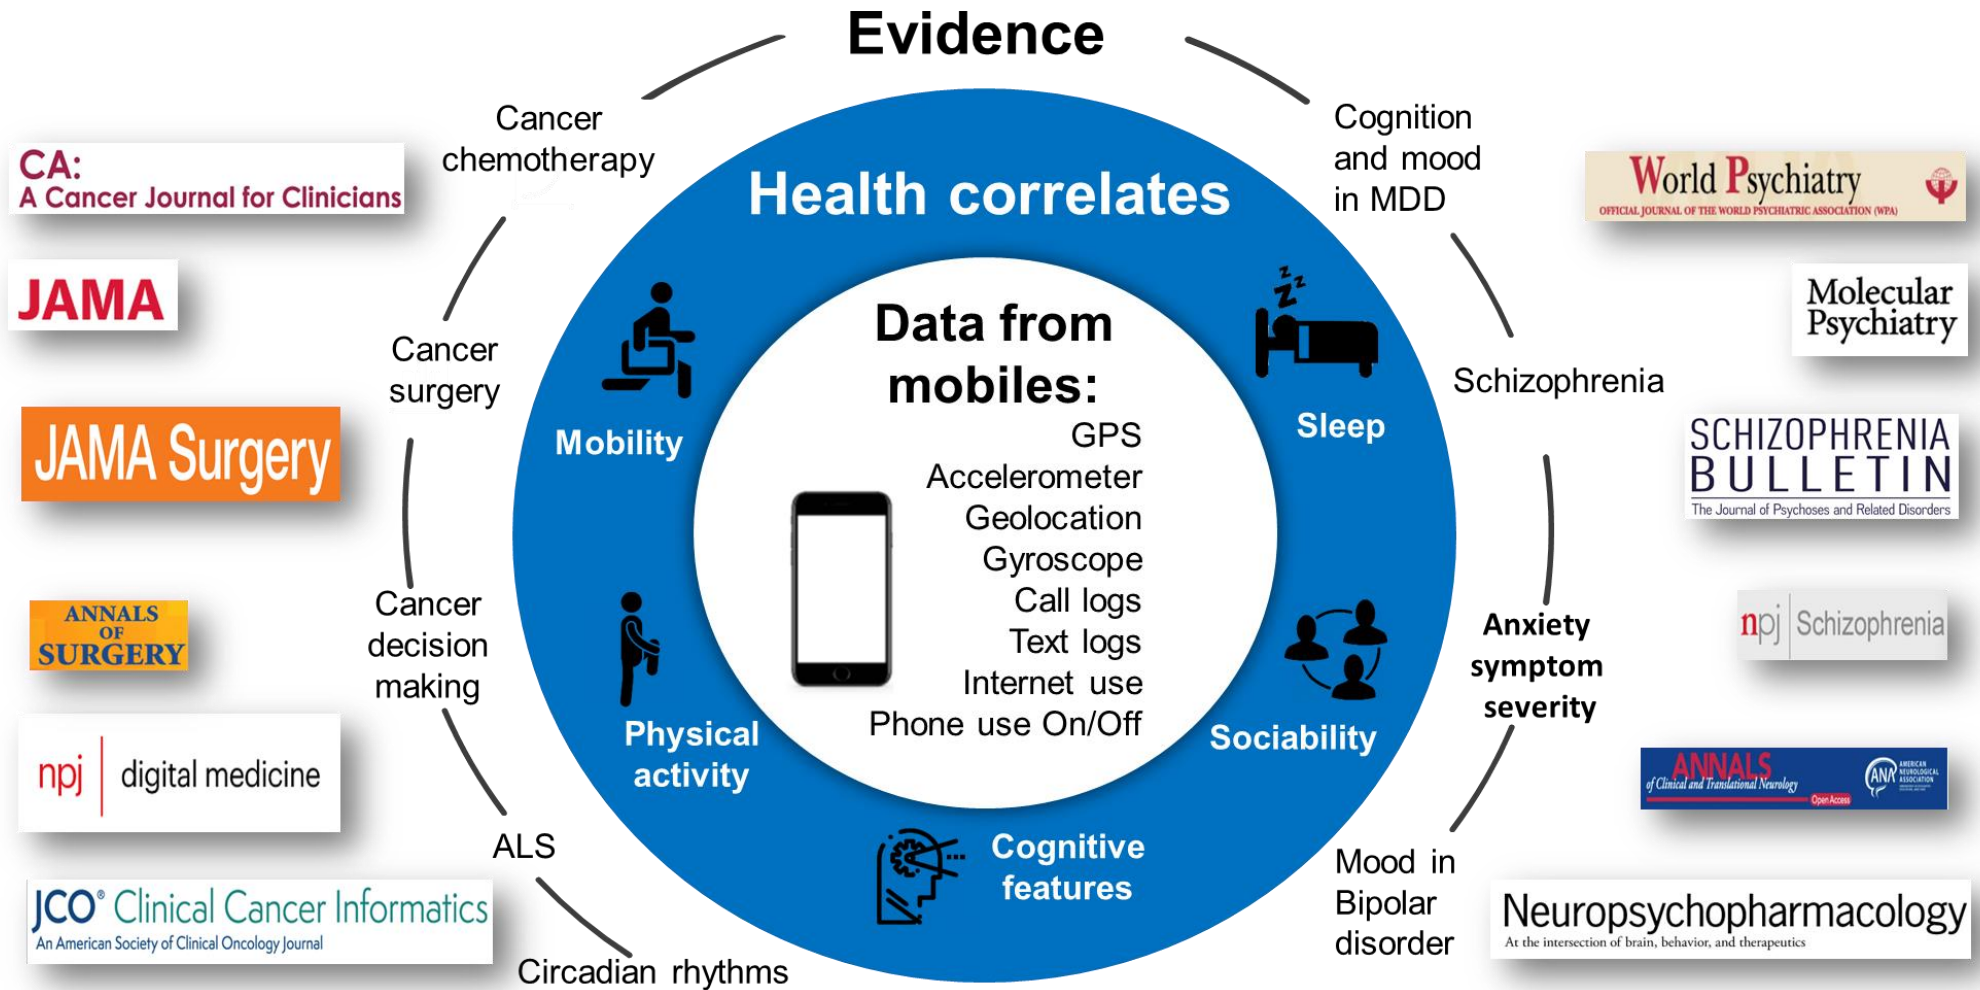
Evidence

Cancer chemotherapy

Cognition and mood in MDD

CA: A Cancer Journal for Clinicians

JAMA

JAMA Surgery

ANNALS OF SURGERY

npj digital medicine

JCO Clinical Cancer Informatics
An American Society of Clinical Oncology Journal

Cancer surgery

Cancer decision making

ALS

Circadian rhythms

Health correlates

Mobility

Physical activity

Cognitive features

Sociability

Sleep

Data from mobiles:
GPS
Accelerometer
Geolocation
Gyroscope
Call logs
Text logs
Internet use
Phone use On/Off

Schizophrenia

Anxiety symptom severity

Mood in Bipolar disorder

World Psychiatry
OFFICIAL JOURNAL OF THE WORLD PSYCHIATRIC ASSOCIATION (WPA)

Molecular Psychiatry

SCHIZOPHRENIA BULLETIN
The Journal of Psychoses and Related Disorders

npj Schizophrenia

ANNALS of Clinical and Translational Neurology
Open Access
ANA AMERICAN NEUROLOGICAL ASSOCIATION

Neuropsychopharmacology
At the intersection of brain, behavior, and therapeutics